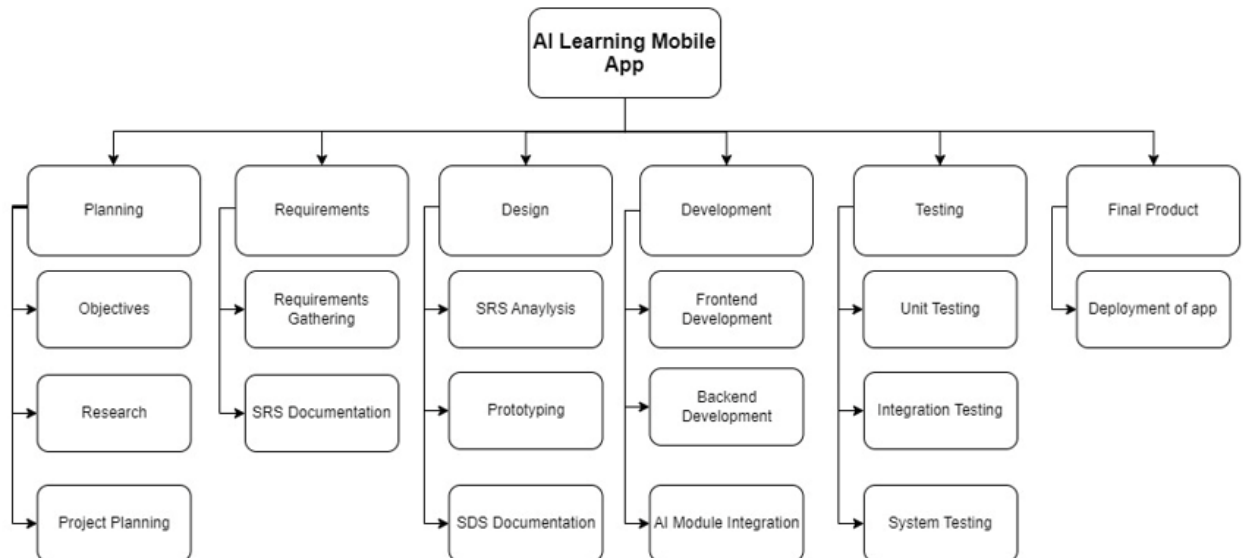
AI Learning Mobile App

Planning

Objectives

Research

Project Planning

Requirements

Requirements Gathering

SRS Documentation

Design

SRS Anaylysis

Prototyping

SDS Documentation

Development

Frontend Development

Backend Development

AI Module Integration

Testing

Unit Testing

Integration Testing

System Testing

Final Product

Deployment of app